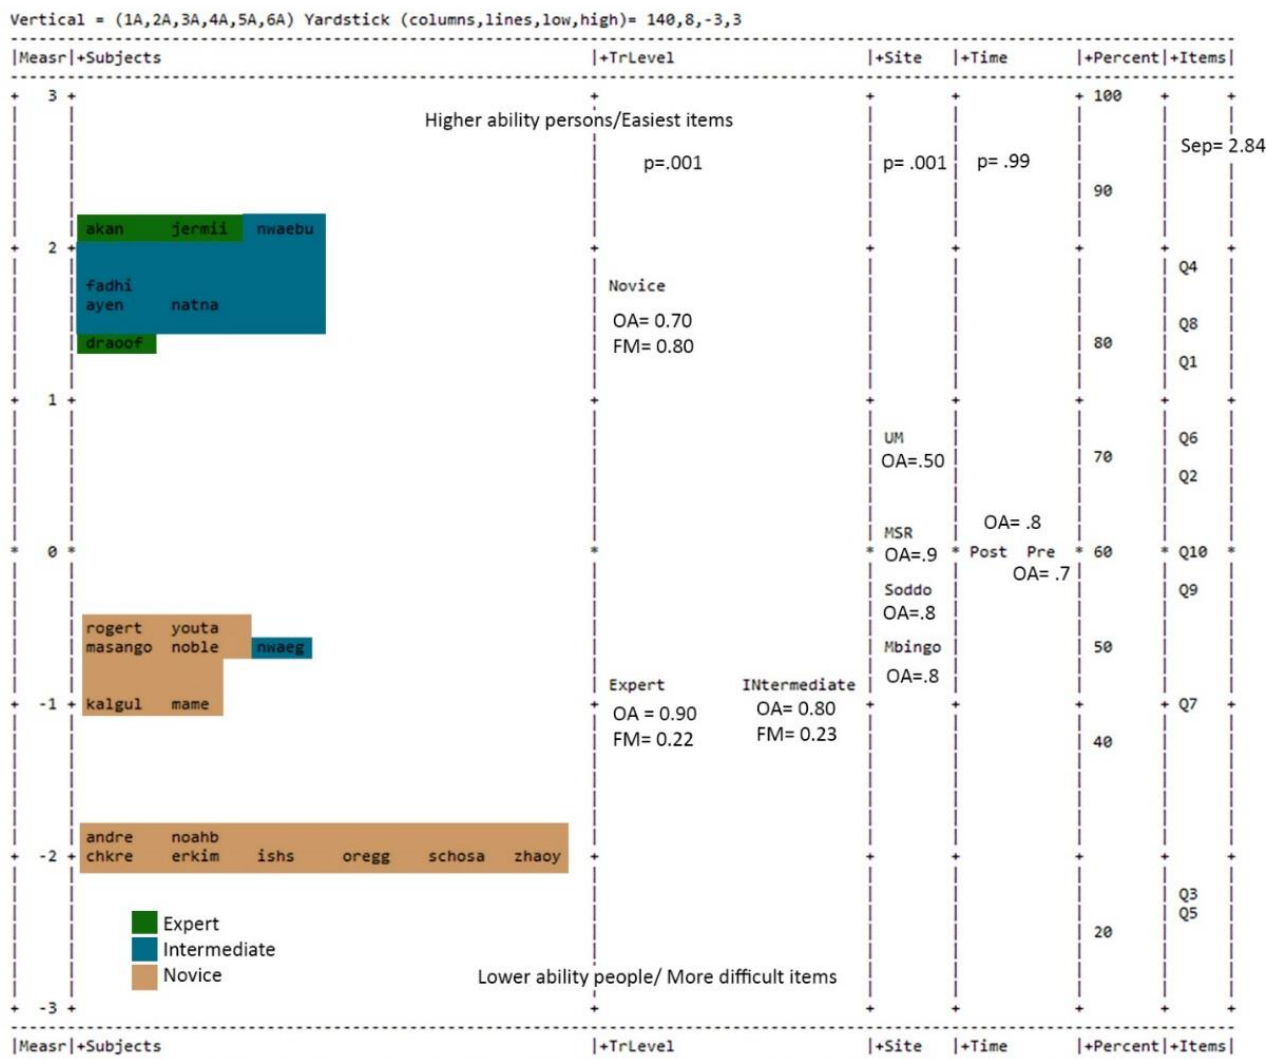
Vertical = (1A,2A,3A,4A,5A,6A) Yardstick (columns,lines,low,high)= 140,8,-3,3

|Measr|+Subjects |+TrLevel |+Site |+Time |+Percent|+Items|

3

Higher ability persons/Easiest items

100

p=.001

p= .001

p= .99

Sep= 2.84

90

akan jermii nwaebu

2

Q4

fadhi
ayen natna

Novice

OA= 0.70
FM= 0.80

Q8

draoof

80

Q1

1

UM
OA=.50

Q6

70

Q2

OA= .8

MSR

0

OA=.9

Post Pre

60

Q10

OA= .7

Soddo

Q9

OA=.8

rogert youta
masango noble nwaeg

Mbingo

50

OA=.8

Expert

INtermediate

-1

kalgul mame

Q7

OA = 0.90
FM= 0.22

OA= 0.80
FM= 0.23

40

andre noahb
chkre erkim ishs oregg schosa zhaoy

-2

Q3
Q5

Expert
Intermediate
Novice

20

Lower ability people/ More difficult items

-3

|Measr|+Subjects |+TrLevel |+Site |+Time |+Percent|+Items|